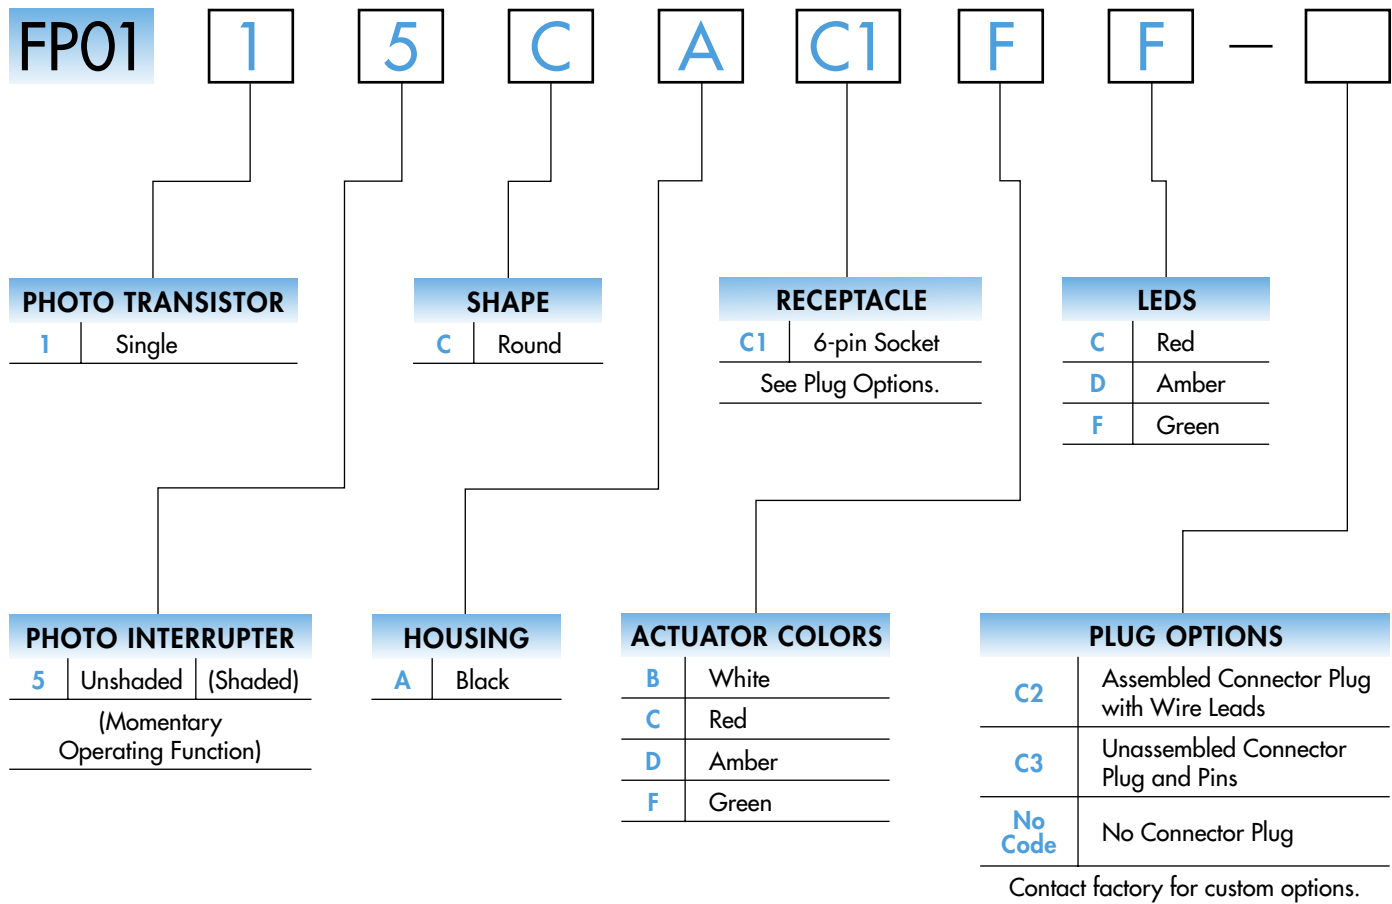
FP01 1 5 C A C1 F F — 

PHOTO TRANSISTOR

| 1 | Single |
|---|---|

SHAPE

| C | Round |
|---|---|

RECEPTACLE

| C1 | 6-pin Socket |
|---|---|

See Plug Options.

LEDS

| C | Red |
|---|---|
| D | Amber |
| F | Green |

PHOTO INTERRUPTER

| 5 | Unshaded | (Shaded) |
|---|---|---|

(Momentary Operating Function)

HOUSING

| A | Black |
|---|---|

ACTUATOR COLORS

| B | White |
|---|---|
| C | Red |
| D | Amber |
| F | Green |

PLUG OPTIONS

| C2 | Assembled Connector Plug with Wire Leads |
|---|---|
| C3 | Unassembled Connector Plug and Pins |
| No Code | No Connector Plug |

Contact factory for custom options.